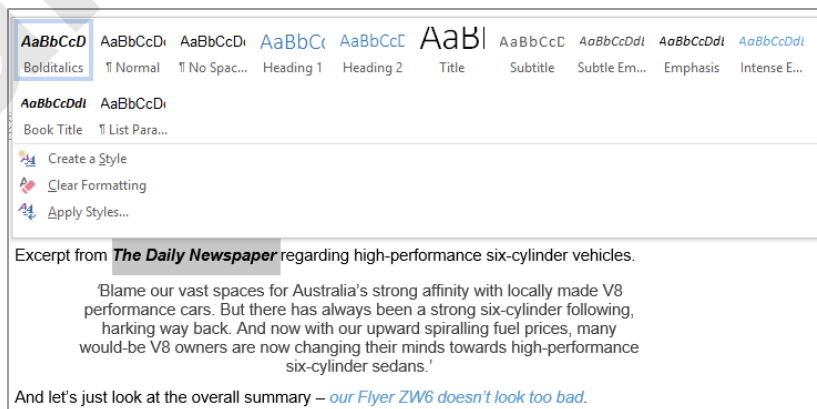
AaBbCcD AaBbCcD AaBbCcD AaBbC AaBbCcD AaBl AaBbCcD AaBbCcDdl AaBbCcDdl AaBbCcDdl

BoldItalics ¶ Normal ¶ No Spac... Heading 1 Heading 2 Title Subtitle Subtle Em... Emphasis Intense E...

AaBbCcDdl AaBbCcD

Book Title ¶ List Para...

Create a Style

Clear Formatting

Apply Styles...

Excerpt from ***The Daily Newspaper*** regarding high-performance six-cylinder vehicles.

'Blame our vast spaces for Australia's strong affinity with locally made V8 performance cars. But there has always been a strong six-cylinder following, harking way back. And now with our upward spiralling fuel prices, many would-be V8 owners are now changing their minds towards high-performance six-cylinder sedans.'

And let's just look at the overall summary – *our Flyer ZW6 doesn't look too bad*.